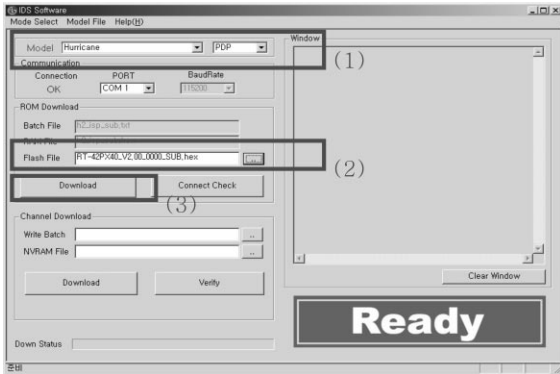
IDS Software

Mode Select Model File Help(H)

Model Hurricane PDP

Communication

Connection PORT BaudRate

OK COM 1 115200

ROM Download

Batch File N2_isp_sub.txt

Flash File RT-42PX40_V2.00_0000_SUB.hex ...

Download Connect Check

Channel Download

Write Batch ...

NVRAM File ...

Download Verify

Window

(1)

(2)

(3)

Clear Window

Ready

Down Status

준비